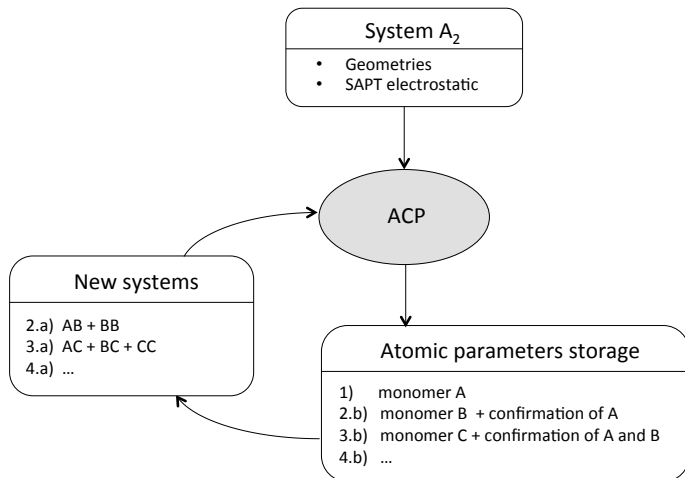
System $A_2$

- Geometries
- SAPT electrostatic

ACP

New systems

2.a) AB + BB
3.a) AC + BC + CC
4.a) …

Atomic parameters storage

1) monomer A
2.b) monomer B + confirmation of A
3.b) monomer C + confirmation of A and B
4.b) …